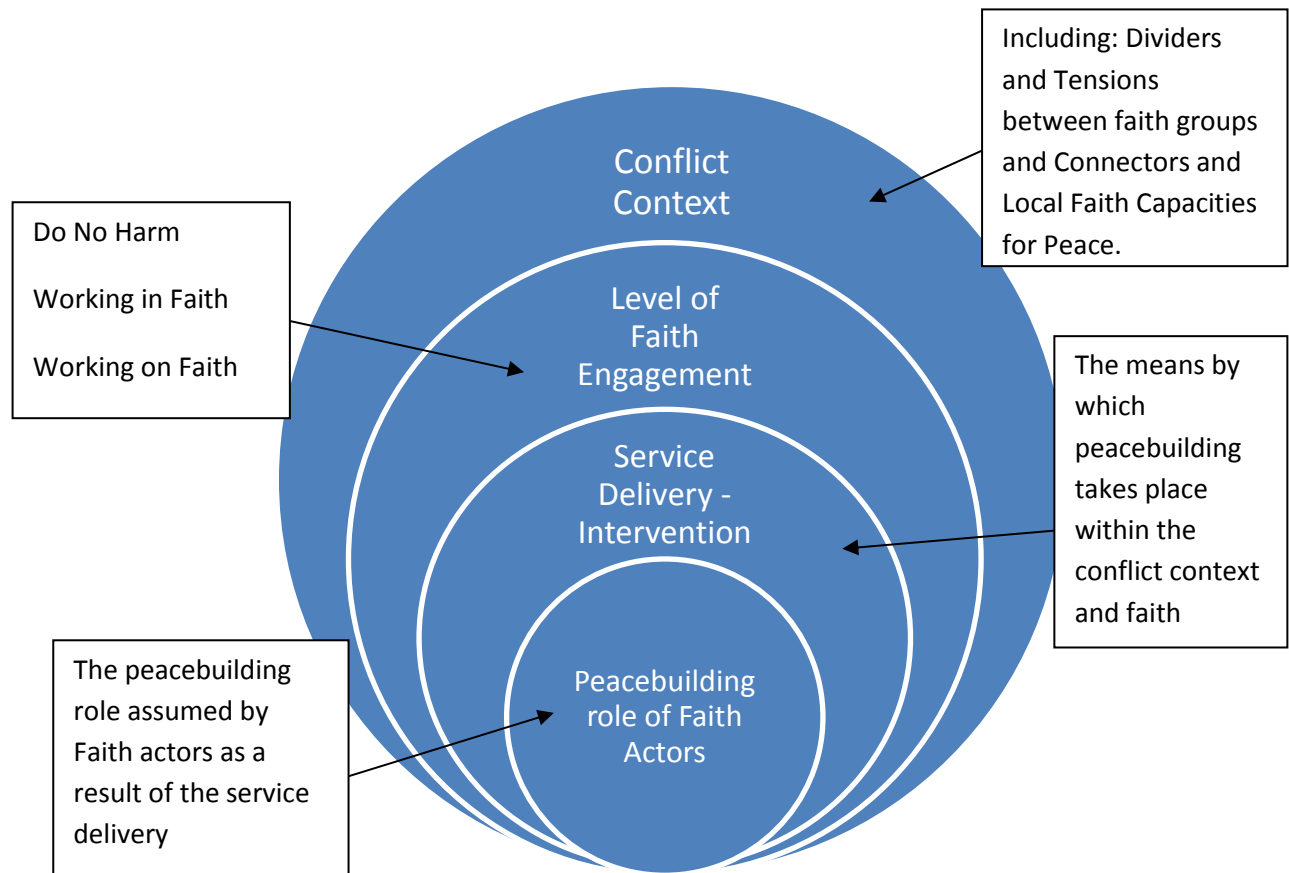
Including: Dividers and Tensions between faith groups and Connectors and Local Faith Capacities for Peace.

Conflict Context

Do No Harm

Working in Faith

Working on Faith

Level of Faith Engagement

The means by which peacebuilding takes place within the conflict context and faith

Service Delivery - Intervention

Peacebuilding role of Faith Actors

The peacebuilding role assumed by Faith actors as a result of the service delivery